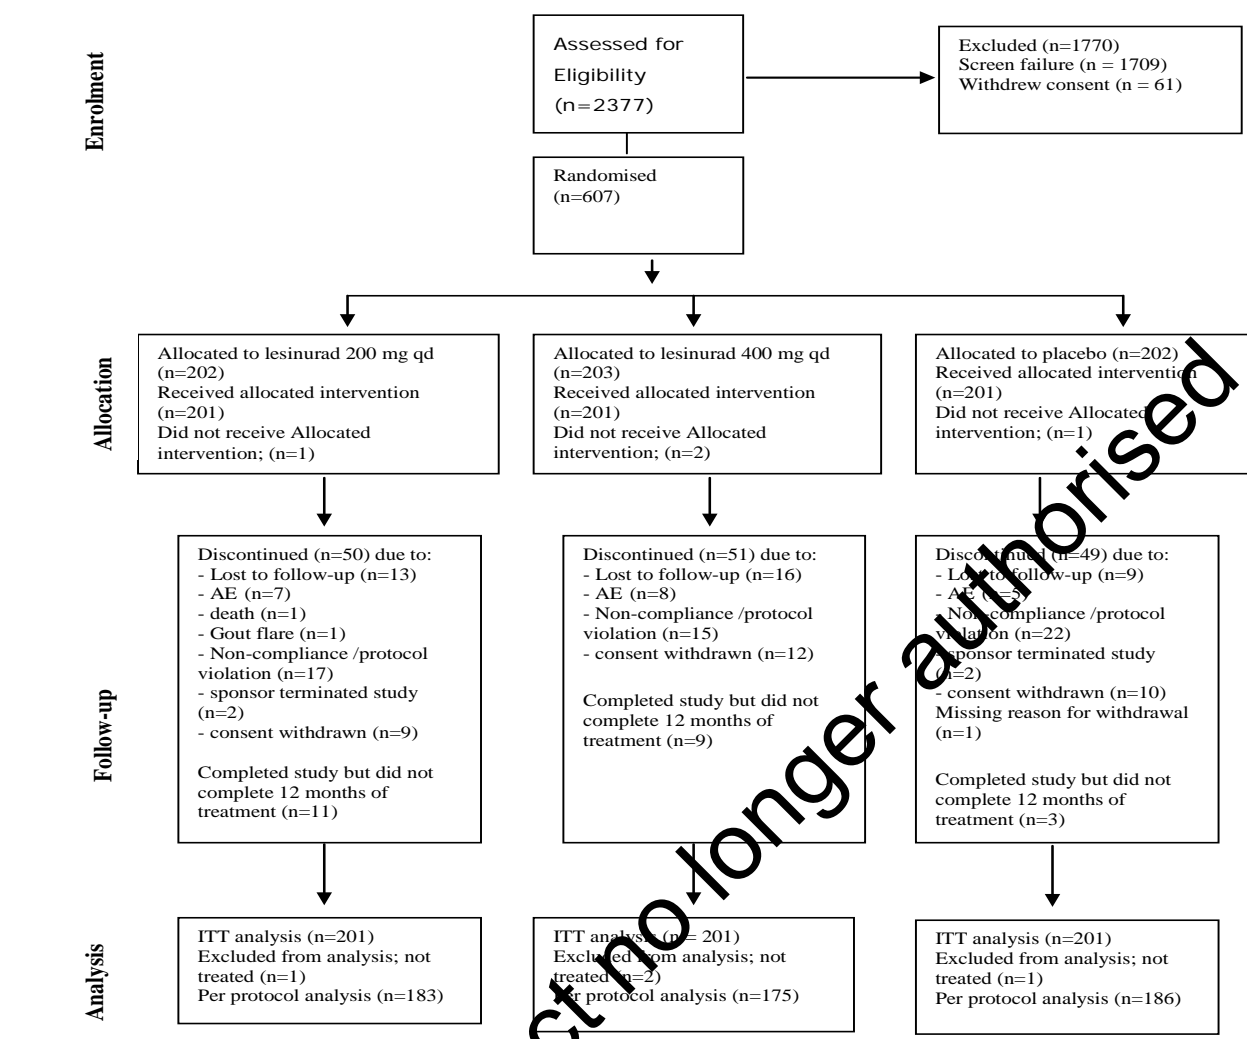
Enrolment

Assessed for Eligibility (n=2377)

Excluded (n=1770)
Screen failure (n = 1709)
Withdrew consent (n = 61)

Randomised (n=607)

Allocation

Allocated to lesinurad 200 mg qd (n=202)
Received allocated intervention (n=201)
Did not receive Allocated intervention; (n=1)

Allocated to lesinurad 400 mg qd (n=203)
Received allocated intervention (n=201)
Did not receive Allocated intervention; (n=2)

Allocated to placebo (n=202)
Received allocated intervention (n=201)
Did not receive Allocated intervention; (n=1)

Follow-up

Discontinued (n=50) due to:
- Lost to follow-up (n=13)
- AE (n=7)
- death (n=1)
- Gout flare (n=1)
- Non-compliance /protocol violation (n=17)
- sponsor terminated study (n=2)
- consent withdrawn (n=9)

Completed study but did not complete 12 months of treatment (n=11)

Discontinued (n=51) due to:
- Lost to follow-up (n=16)
- AE (n=8)
- Non-compliance /protocol violation (n=15)
- consent withdrawn (n=12)

Completed study but did not complete 12 months of treatment (n=9)

Disco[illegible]ued (n=49) due to:
- Lo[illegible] follow-up (n=9)
- A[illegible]5)
- Non-compliance /protocol vi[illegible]on (n=22)
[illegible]ponsor terminated study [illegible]=2)
- consent withdrawn (n=10)
Missing reason for withdrawal (n=1)

Completed study but did not complete 12 months of treatment (n=3)

Analysis

ITT analysis (n=201)
Excluded from analysis; not treated (n=1)
Per protocol analysis (n=183)

ITT anal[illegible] 201)
Exclu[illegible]om analysis; not treated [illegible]2)
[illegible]r protocol analysis (n=175)

ITT analysis (n=201)
Excluded from analysis; not treated (n=1)
Per protocol analysis (n=186)

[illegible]ct no longer authorised